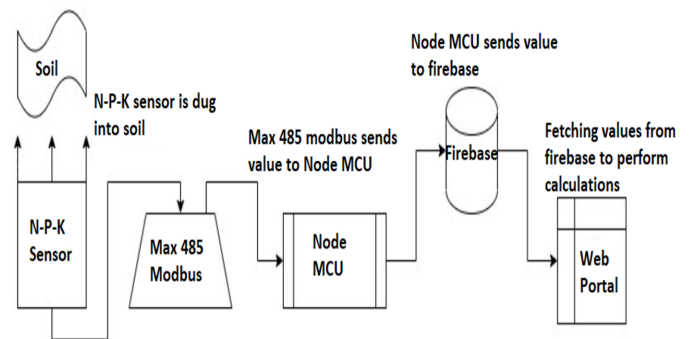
Soil

N-P-K sensor is dug into soil

N-P-K Sensor

Max 485 Modbus

Max 485 modbus sends value to Node MCU

Node MCU

Node MCU sends value to firebase

Firebase

Fetching values from firebase to perform calculations

Web Portal